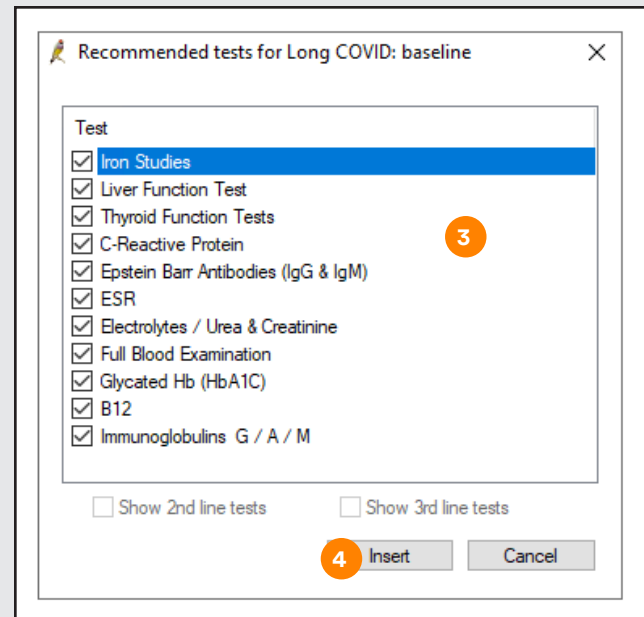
Recommended tests for Long COVID: baseline

Test
Iron Studies
Liver Function Test
Thyroid Function Tests
C-Reactive Protein
Epstein Barr Antibodies (IgG & IgM)
ESR
Electrolytes / Urea & Creatinine
Full Blood Examination
Glycated Hb (HbA1C)
B12
Immunoglobulins G / A / M

3

Show 2nd line tests
Show 3rd line tests

4
Insert
Cancel